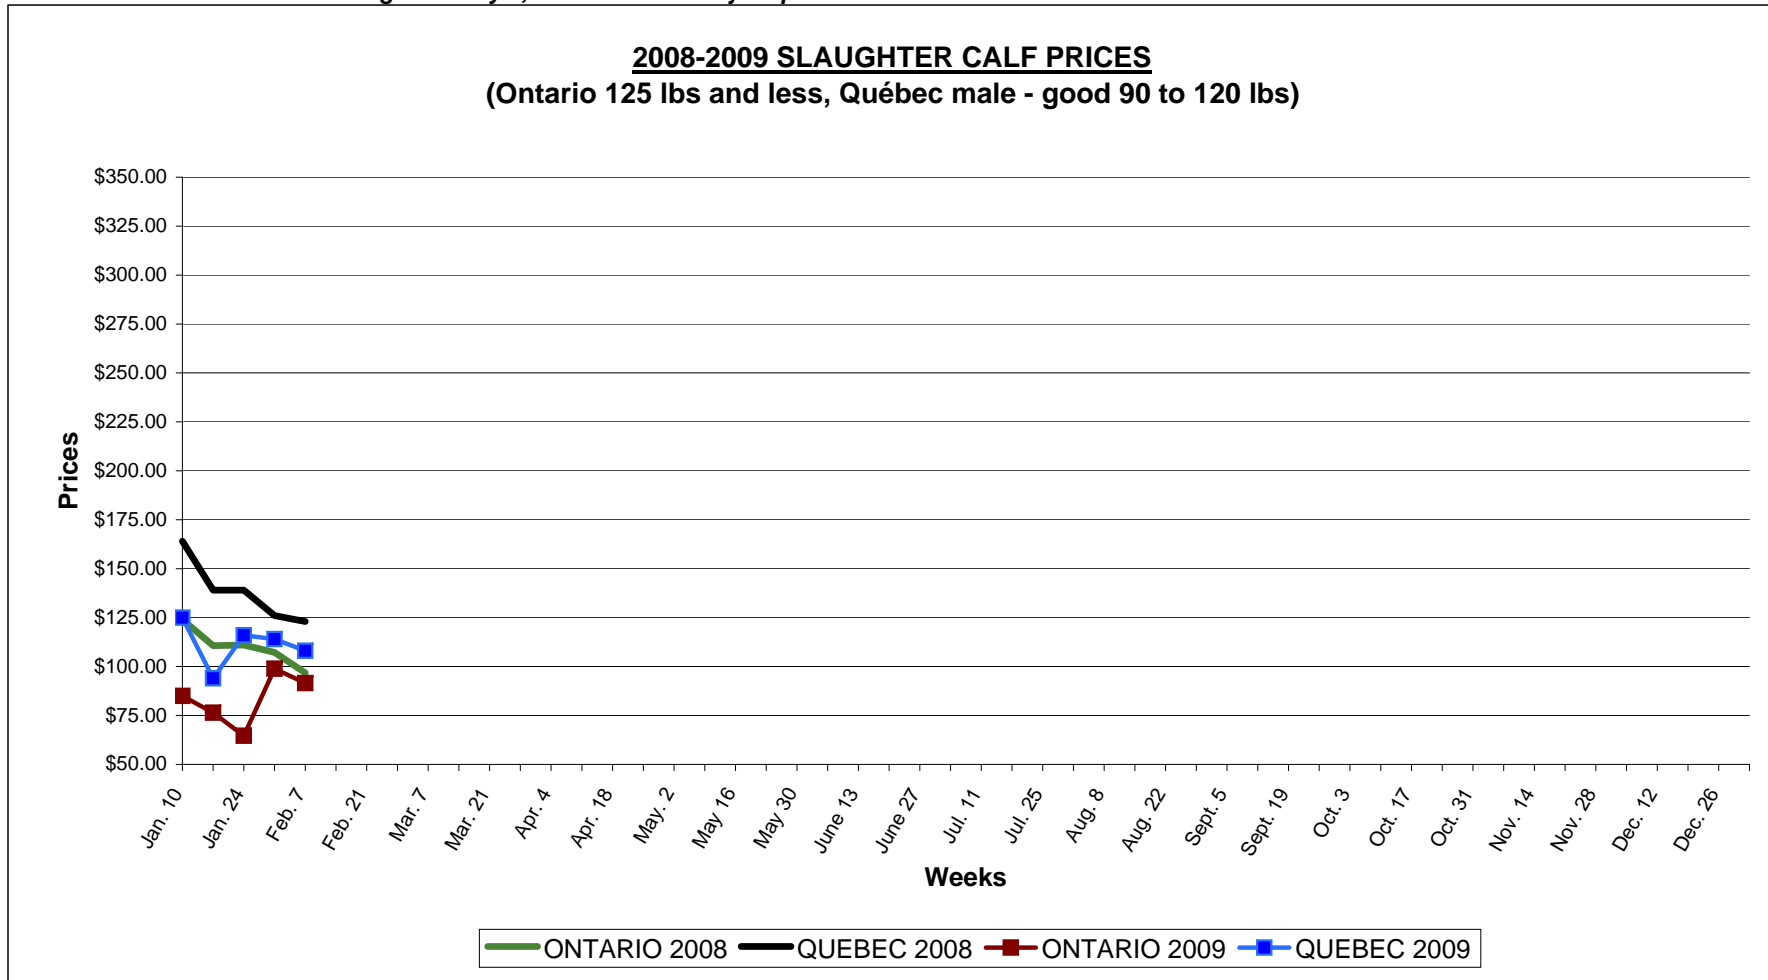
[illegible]

2008-2009 SLAUGHTER CALF PRICES
(Ontario 125 lbs and less, Québec male - good 90 to 120 lbs)

$350.00
$325.00
$300.00
$275.00
$250.00
$225.00
$200.00
$175.00
$150.00
$125.00
$100.00
$75.00
$50.00

Prices

Jan. 10, Jan. 24, Feb. 7, Feb. 21, Mar. 7, Mar. 21, Apr. 4, Apr. 18, May. 2, May 16, May 30, June 13, June 27, Jul. 11, Jul. 25, Aug. 8, Aug. 22, Sept. 5, Sept. 19, Oct. 3, Oct. 17, Oct. 31, Nov. 14, Nov. 28, Dec. 12, Dec. 26

Weeks

ONTARIO 2008 QUEBEC 2008 ONTARIO 2009 QUEBEC 2009